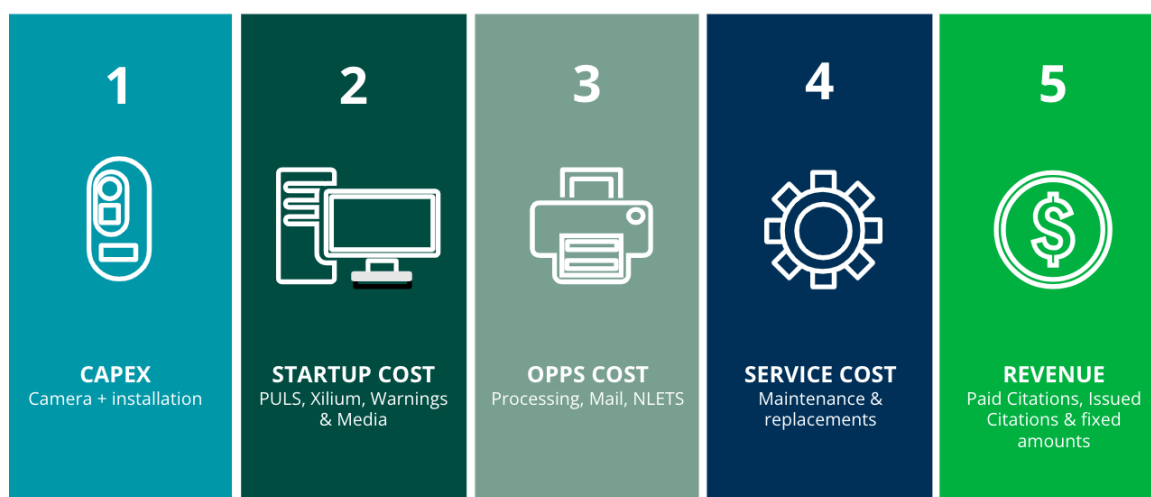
1

CAPEX
Camera + installation

2

STARTUP COST
PULS, Xilium, Warnings & Media

3

OPPS COST
Processing, Mail, NLETS

4

SERVICE COST
Maintenance & replacements

5

$

REVENUE
Paid Citations, Issued Citations & fixed amounts